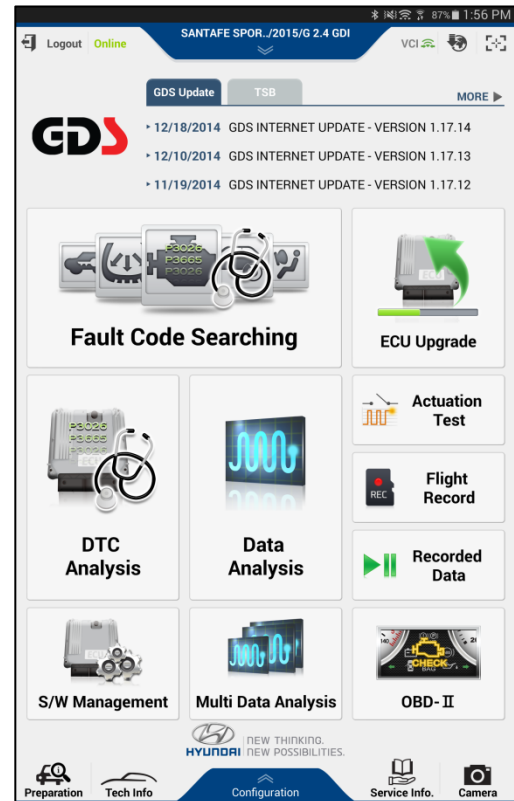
87% 1:56 PM

Logout Online

SANTAFE SPOR../2015/G 2.4 GDI

VCI

GDS Update TSB MORE ▶

GDS

‣ 12/18/2014 GDS INTERNET UPDATE - VERSION 1.17.14
‣ 12/10/2014 GDS INTERNET UPDATE - VERSION 1.17.13
‣ 11/19/2014 GDS INTERNET UPDATE - VERSION 1.17.12

P3026
P3665
P3026

Fault Code Searching

ECU

ECU Upgrade

Actuation Test

P3025
P3665
P3026

DTC Analysis

Data Analysis

REC

Flight Record

Recorded Data

S/W Management

Multi Data Analysis

CHECK

OBD-Ⅱ

HYUNDAI NEW THINKING. NEW POSSIBILITIES.

Preparation

Tech Info

Configuration

Service Info.

Camera